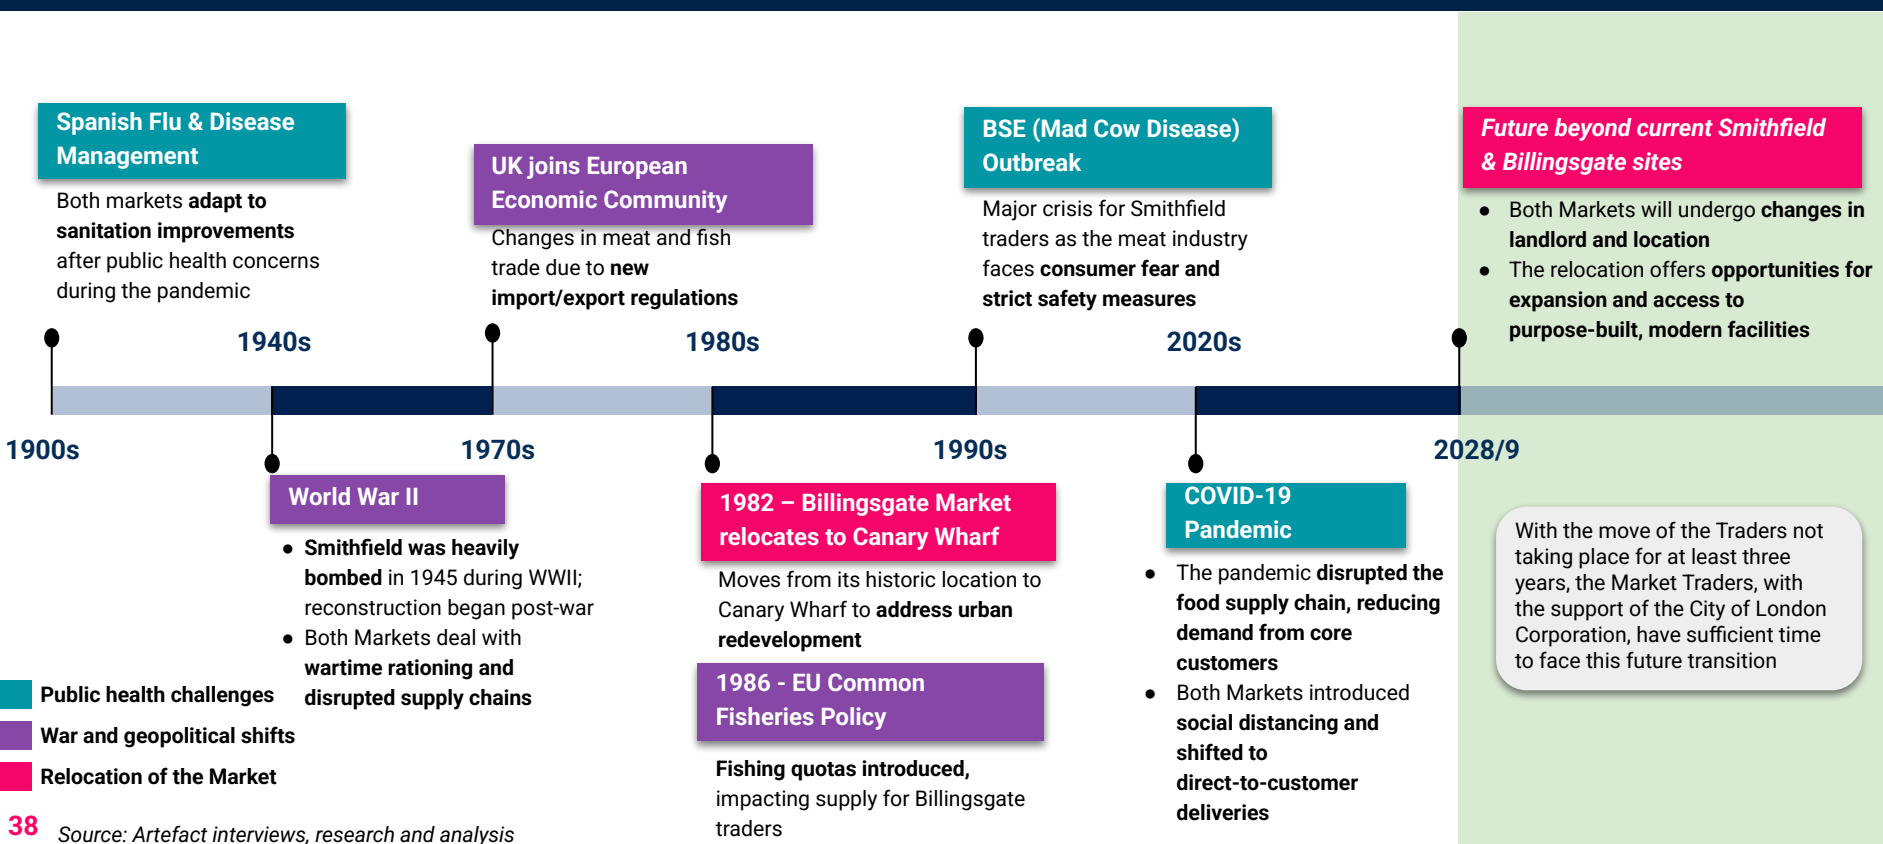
Spanish Flu & Disease Management

Both markets adapt to sanitation improvements after public health concerns during the pandemic

UK joins European Economic Community

Changes in meat and fish trade due to new import/export regulations

BSE (Mad Cow Disease) Outbreak

Major crisis for Smithfield traders as the meat industry faces consumer fear and strict safety measures

Future beyond current Smithfield & Billingsgate sites

- Both Markets will undergo changes in landlord and location
- The relocation offers opportunities for expansion and access to purpose-built, modern facilities

1940s

1980s

2020s

1900s

1970s

1990s

2028/9

World War II

- Smithfield was heavily bombed in 1945 during WWII; reconstruction began post-war
- Both Markets deal with wartime rationing and disrupted supply chains

1982 – Billingsgate Market relocates to Canary Wharf

Moves from its historic location to Canary Wharf to address urban redevelopment

1986 - EU Common Fisheries Policy

Fishing quotas introduced, impacting supply for Billingsgate traders

COVID-19 Pandemic

- The pandemic disrupted the food supply chain, reducing demand from core customers
- Both Markets introduced social distancing and shifted to direct-to-customer deliveries

With the move of the Traders not taking place for at least three years, the Market Traders, with the support of the City of London Corporation, have sufficient time to face this future transition

Public health challenges

War and geopolitical shifts

Relocation of the Market

38

Source: Artefact interviews, research and analysis